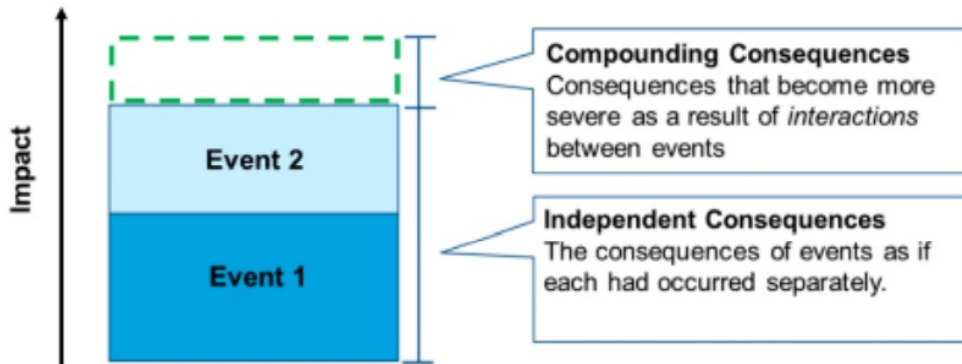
Impact

Event 2

Event 1

**Compounding Consequences**
Consequences that become more severe as a result of *interactions* between events

**Independent Consequences**
The consequences of events as if each had occurred separately.